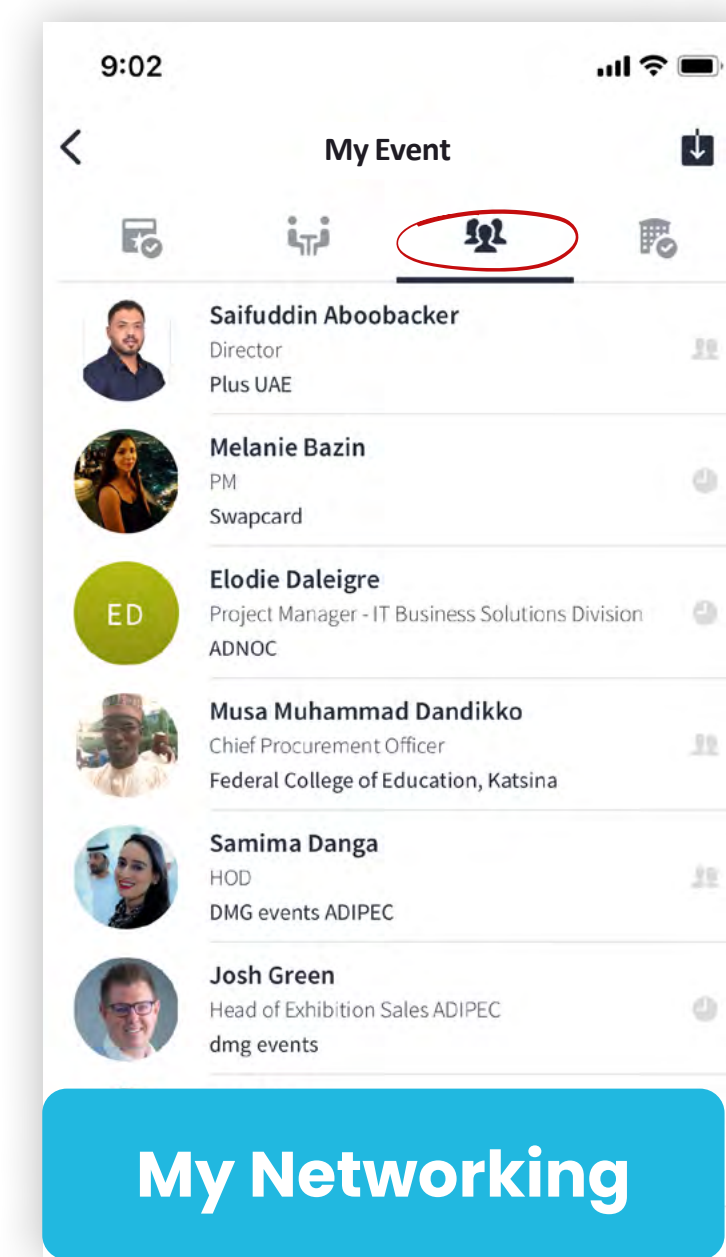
9:02

My Event

Saifuddin Aboobacker
Director
Plus UAE

Melanie Bazin
PM
Swapcard

ED
Elodie Daleigre
Project Manager - IT Business Solutions Division
ADNOC

Musa Muhammad Dandikko
Chief Procurement Officer
Federal College of Education, Katsina

Samima Danga
HOD
DMG events ADIPEC

Josh Green
Head of Exhibition Sales ADIPEC
dmg events

My Networking